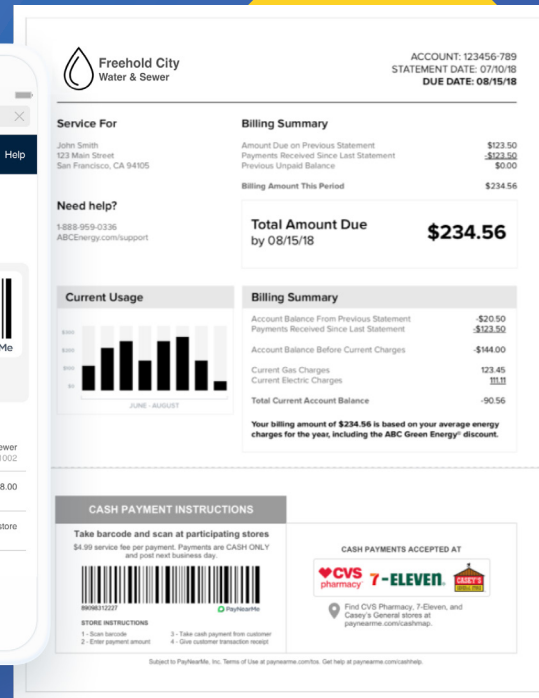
Help

Me

ewer
1002

8.00

store

Freehold City
Water & Sewer

ACCOUNT: 123456-789
STATEMENT DATE: 07/10/18
DUE DATE: 08/15/18

Service For

John Smith
123 Main Street
San Francisco, CA 94105

Need help?

1-888-959-0336
ABCEnergy.com/support

Billing Summary

| | |
|---|---|
| Amount Due on Previous Statement | $123.50 |
| Payments Received Since Last Statement | -$123.50 |
| Previous Unpaid Balance | $0.00 |
| Billing Amount This Period | $234.56 |

Total Amount Due by 08/15/18 $234.56

Current Usage

$300
$200
$100
$50
$0

JUNE - AUGUST

Billing Summary

| | |
|---|---|
| Account Balance From Previous Statement | -$20.50 |
| Payments Received Since Last Statement | -$123.50 |
| Account Balance Before Current Charges | -$144.00 |
| Current Gas Charges | 123.45 |
| Current Electric Charges | 111.11 |
| Total Current Account Balance | -90.56 |

Your billing amount of $234.56 is based on your average energy charges for the year, including the ABC Green Energy® discount.

CASH PAYMENT INSTRUCTIONS

Take barcode and scan at participating stores
$4.99 service fee per payment. Payments are CASH ONLY and post next business day.

8909831222​7

PayNearMe

STORE INSTRUCTIONS
1 - Scan barcode
2 - Enter payment amount
3 - Take cash payment from customer
4 - Give customer transaction receipt

CASH PAYMENTS ACCEPTED AT

CVS pharmacy 7-ELEVEN CASEY'S

Find CVS Pharmacy, 7-Eleven, and Casey's General stores at paynearme.com/cashmap.

Subject to PayNearMe, Inc. Terms of Use at paynearme.com/tos. Get help at paynearme.com/cashhelp.